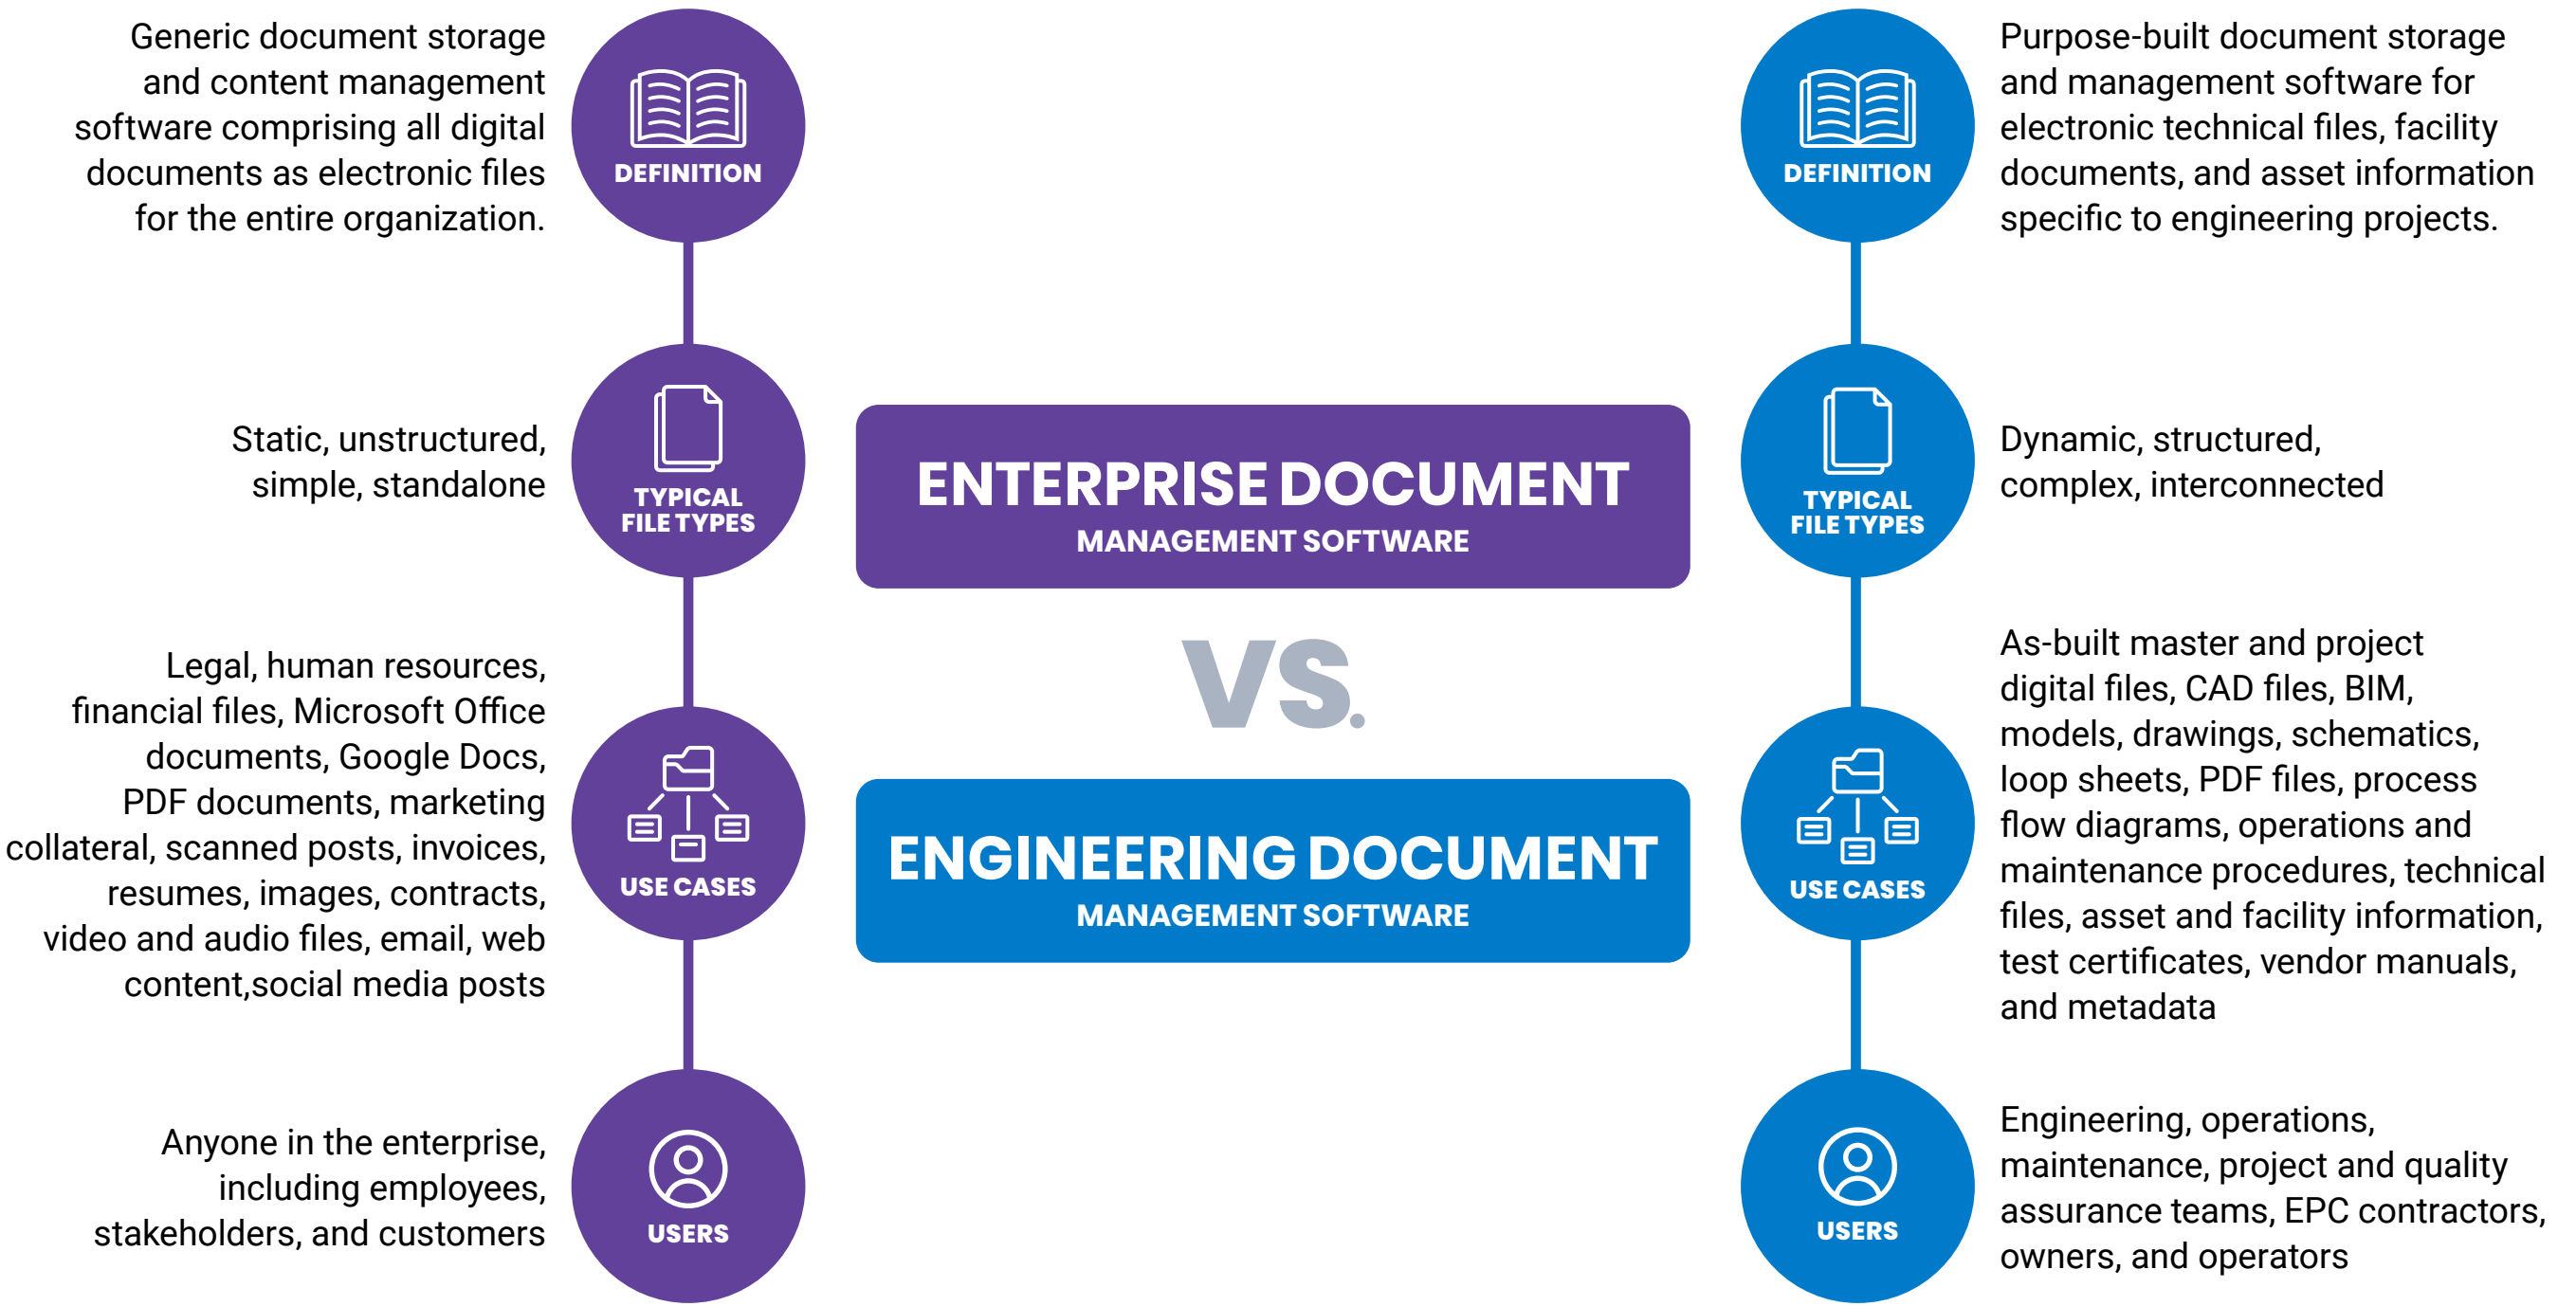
ENTERPRISE DOCUMENT
MANAGEMENT SOFTWARE

VS.

ENGINEERING DOCUMENT
MANAGEMENT SOFTWARE

DEFINITION

Generic document storage and content management software comprising all digital documents as electronic files for the entire organization.

TYPICAL FILE TYPES

Static, unstructured, simple, standalone

USE CASES

Legal, human resources, financial files, Microsoft Office documents, Google Docs, PDF documents, marketing collateral, scanned posts, invoices, resumes, images, contracts, video and audio files, email, web content,social media posts

USERS

Anyone in the enterprise, including employees, stakeholders, and customers

DEFINITION

Purpose-built document storage and management software for electronic technical files, facility documents, and asset information specific to engineering projects.

TYPICAL FILE TYPES

Dynamic, structured, complex, interconnected

USE CASES

As-built master and project digital files, CAD files, BIM, models, drawings, schematics, loop sheets, PDF files, process flow diagrams, operations and maintenance procedures, technical files, asset and facility information, test certificates, vendor manuals, and metadata

USERS

Engineering, operations, maintenance, project and quality assurance teams, EPC contractors, owners, and operators